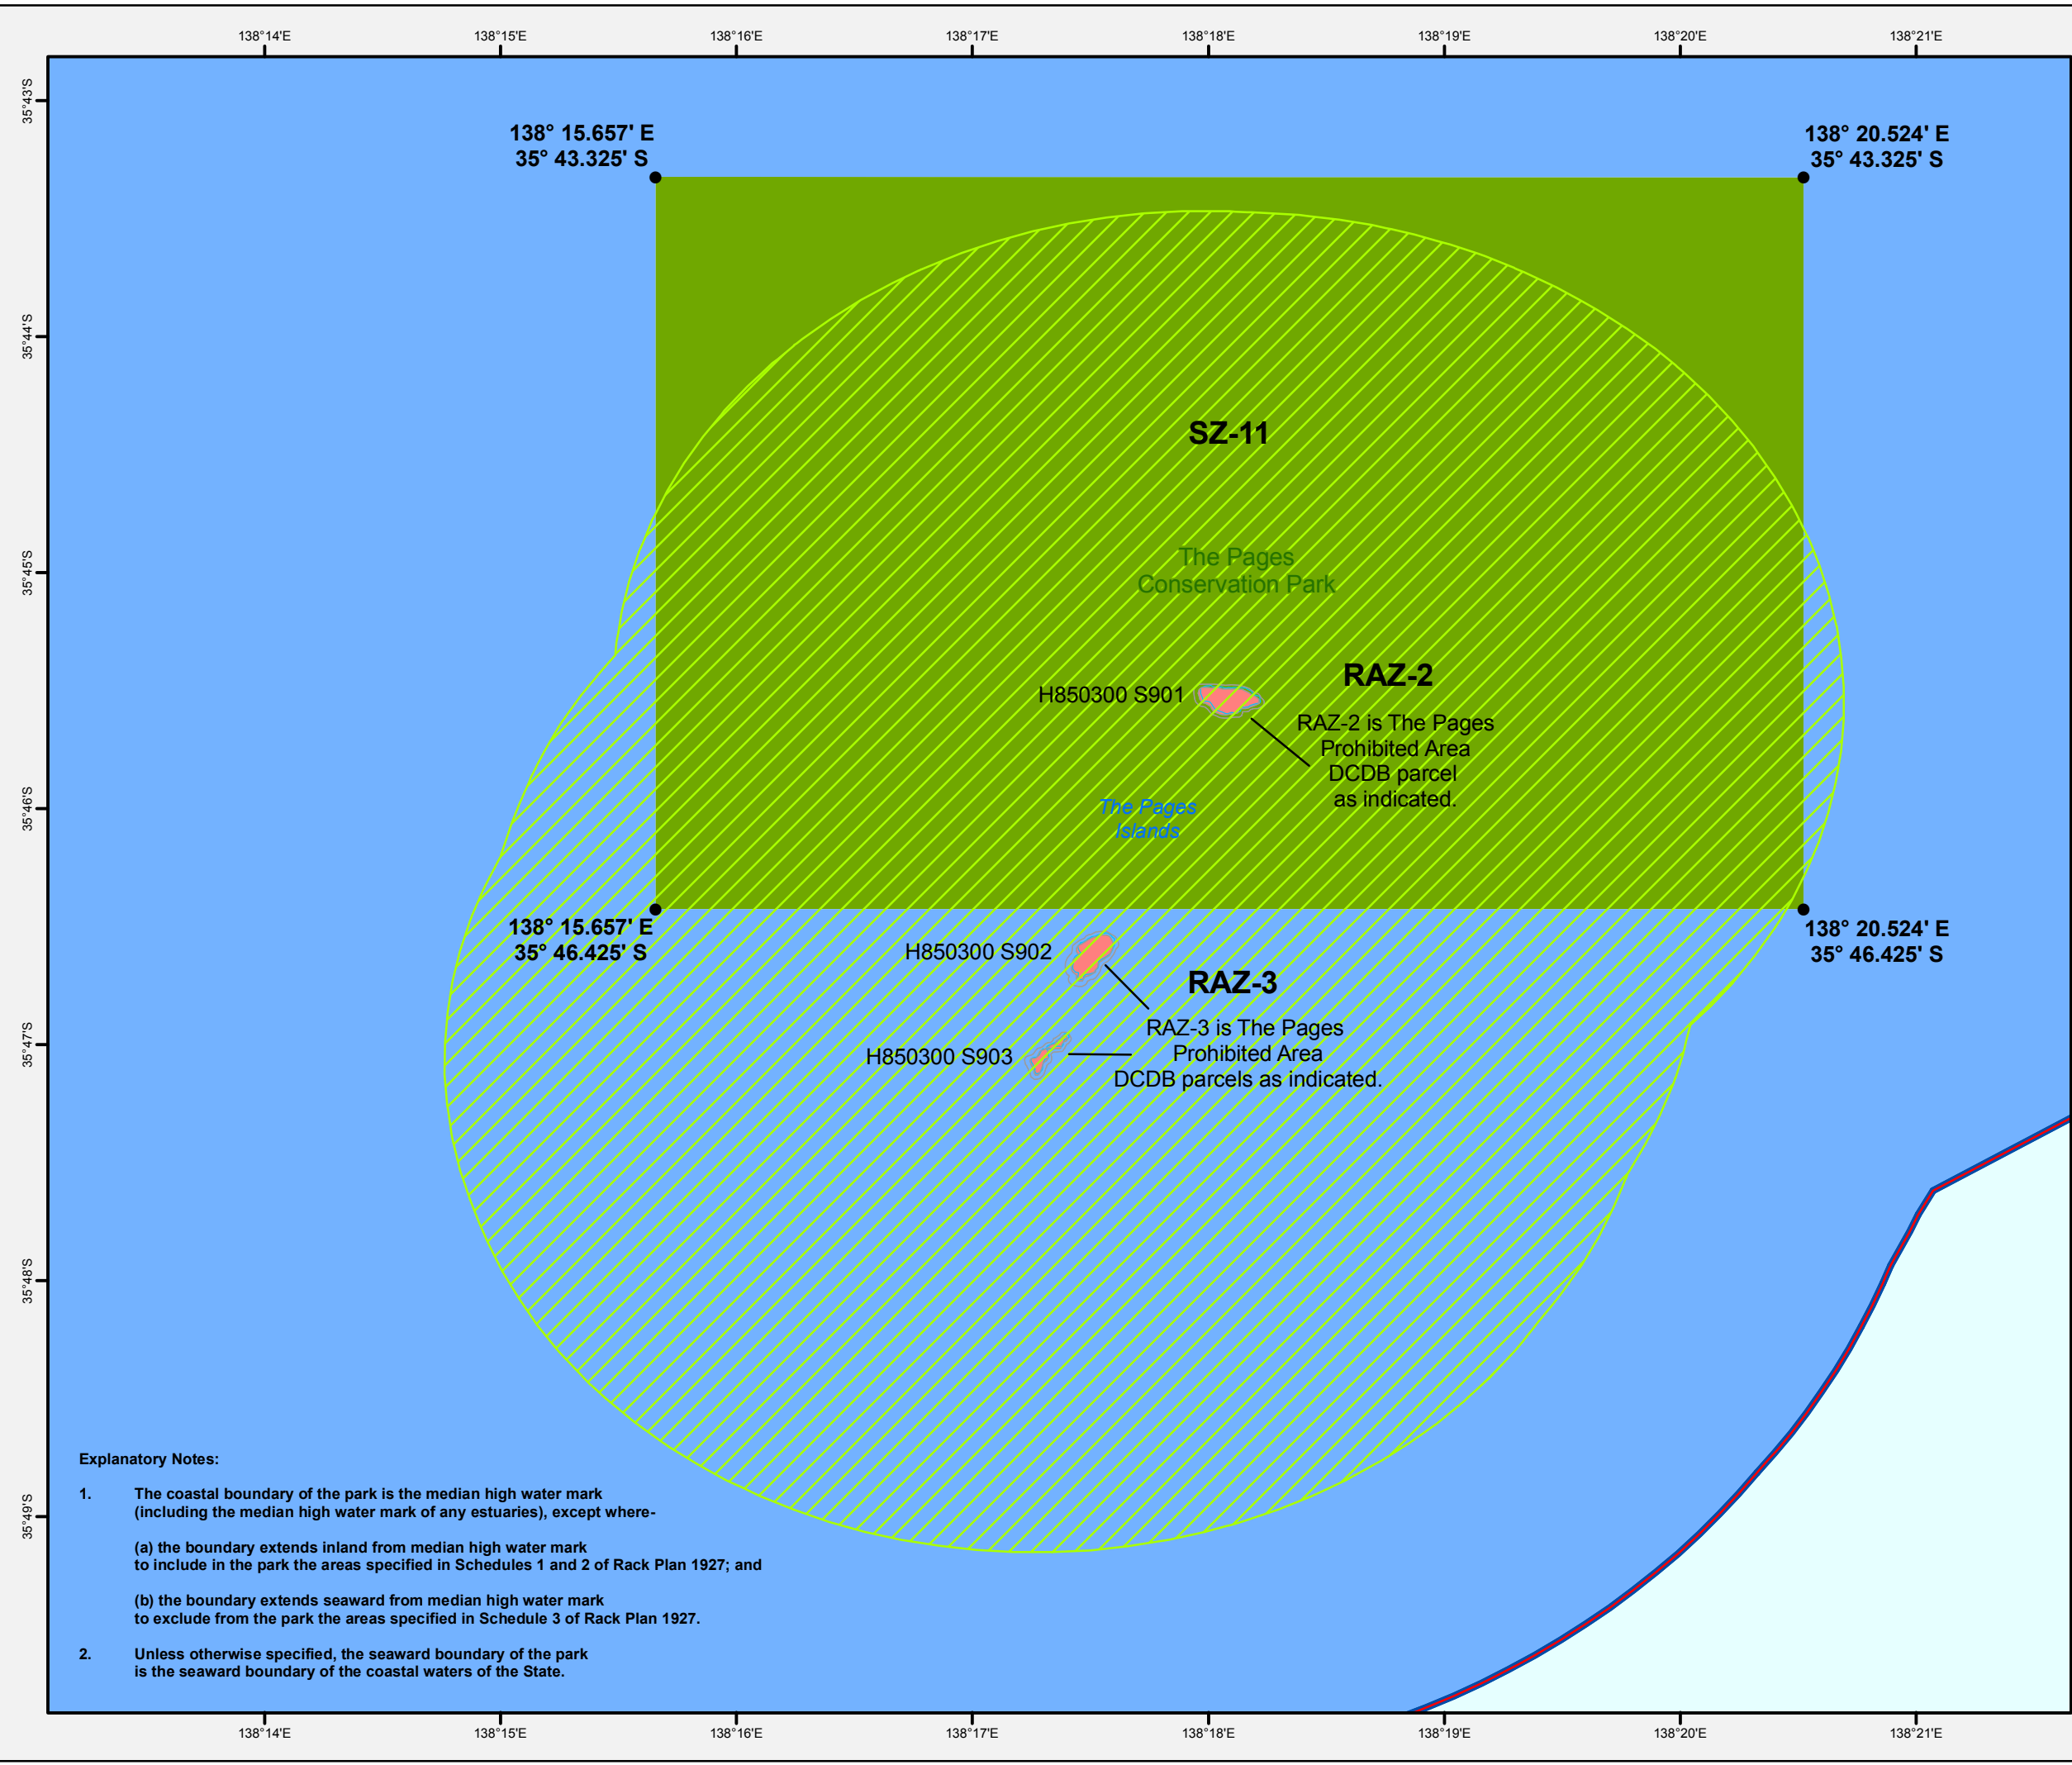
138°14'E 138°15'E 138°16'E 138°17'E 138°18'E 138°19'E 138°20'E 138°21'E

35°43'S
35°44'S
35°45'S
35°46'S
35°47'S
35°48'S
35°49'S

138° 15.657' E
35° 43.325' S

138° 20.524' E
35° 43.325' S

SZ-11

The Pages
Conservation Park

RAZ-2

H850300 S901

RAZ-2 is The Pages Prohibited Area DCDB parcel as indicated.

The Pages Islands

138° 15.657' E
35° 46.425' S

138° 20.524' E
35° 46.425' S

H850300 S902

RAZ-3

RAZ-3 is The Pages Prohibited Area DCDB parcels as indicated.

H850300 S903

Explanatory Notes:

1. The coastal boundary of the park is the median high water mark (including the median high water mark of any estuaries), except where-

(a) the boundary extends inland from median high water mark to include in the park the areas specified in Schedules 1 and 2 of Rack Plan 1927; and

(b) the boundary extends seaward from median high water mark to exclude from the park the areas specified in Schedule 3 of Rack Plan 1927.

2. Unless otherwise specified, the seaward boundary of the park is the seaward boundary of the coastal waters of the State.

138°14'E 138°15'E 138°16'E 138°17'E 138°18'E 138°19'E 138°20'E 138°21'E